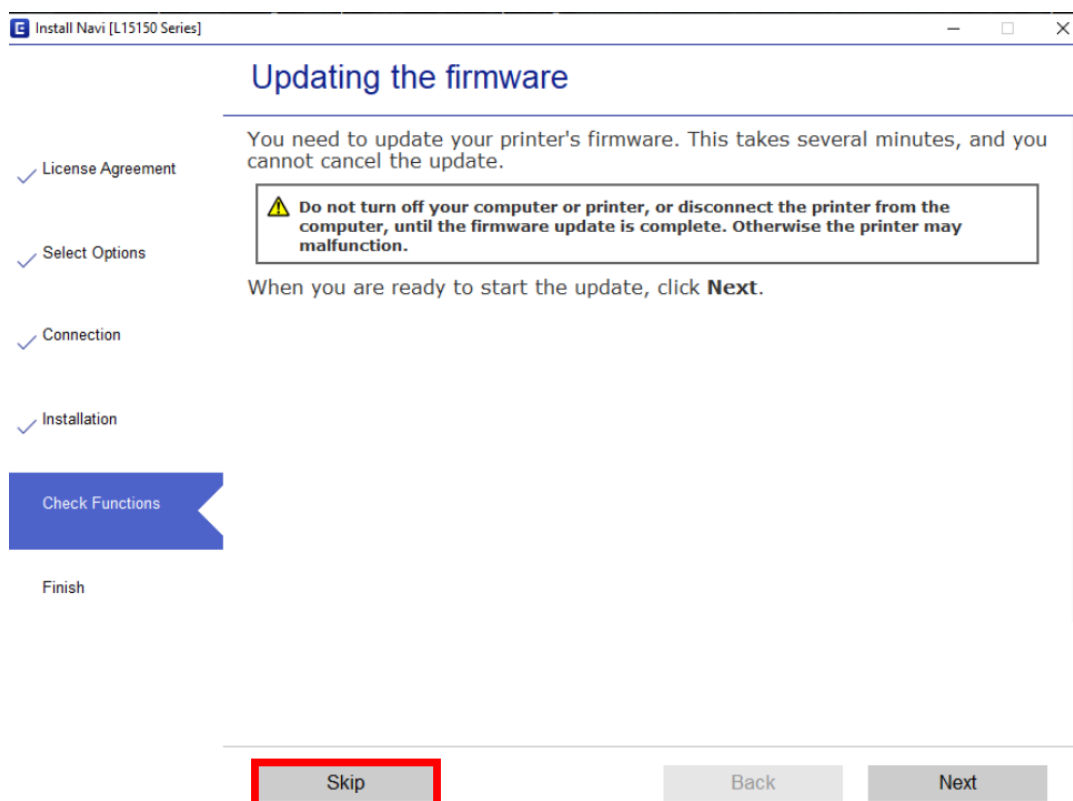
Install Navi [L15150 Series]

Updating the firmware

License Agreement

Select Options

Connection

Installation

Check Functions

Finish

You need to update your printer's firmware. This takes several minutes, and you cannot cancel the update.

Do not turn off your computer or printer, or disconnect the printer from the computer, until the firmware update is complete. Otherwise the printer may malfunction.

When you are ready to start the update, click **Next**.

Skip

Back

Next